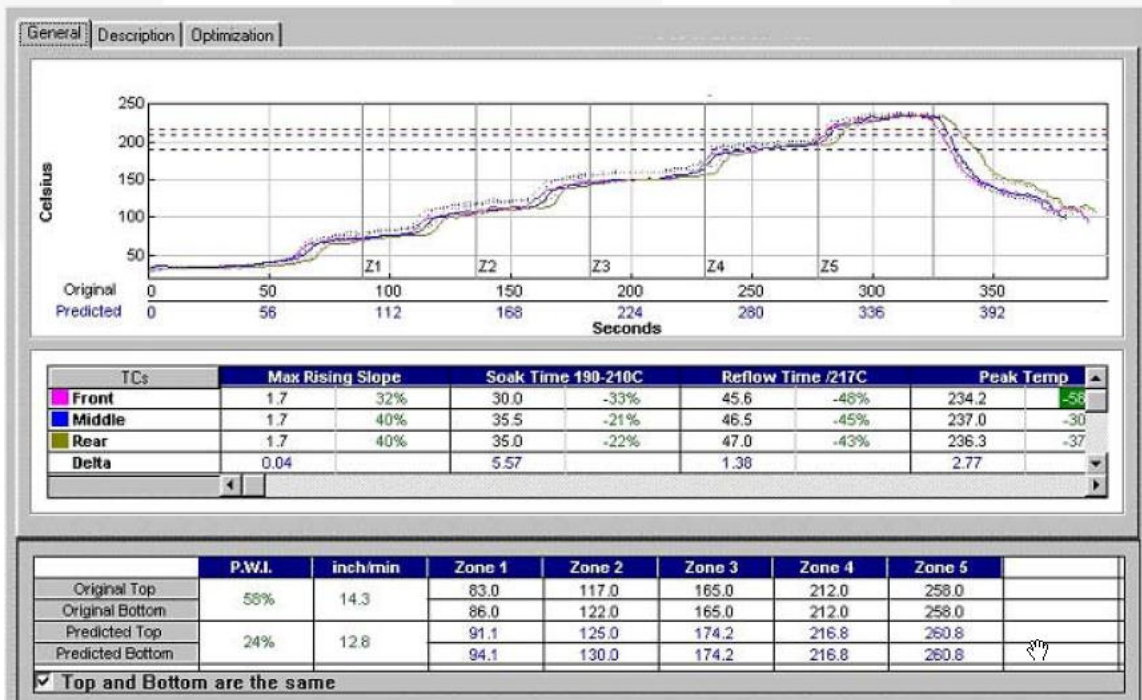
General | Description | Optimization

250
200
150
100
50
Celsius
Z1 Z2 Z3 Z4 Z5
Original 0 50 100 150 200 250 300 350
Predicted 0 56 112 168 224 280 336 392
Seconds

| TCs | Max Rising Slope | | Soak Time 190-210C | | Reflow Time /217C | | Peak Temp | |
|---|---|---|---|---|---|---|---|---|
| Front | 1.7 | 32% | 30.0 | -33% | 45.6 | -48% | 234.2 | -58 |
| Middle | 1.7 | 40% | 35.5 | -21% | 46.5 | -45% | 237.0 | -30 |
| Rear | 1.7 | 40% | 35.0 | -22% | 47.0 | -43% | 236.3 | -37 |
| Delta | 0.04 | | 5.57 | | 1.38 | | 2.77 | |

| | P.W.I. | inch/min | Zone 1 | Zone 2 | Zone 3 | Zone 4 | Zone 5 |
|---|---|---|---|---|---|---|---|
| Original Top | 58% | 14.3 | 83.0 | 117.0 | 165.0 | 212.0 | 258.0 |
| Original Bottom | | | 86.0 | 122.0 | 165.0 | 212.0 | 258.0 |
| Predicted Top | 24% | 12.8 | 91.1 | 125.0 | 174.2 | 216.8 | 260.8 |
| Predicted Bottom | | | 94.1 | 130.0 | 174.2 | 216.8 | 260.8 |

☑ Top and Bottom are the same